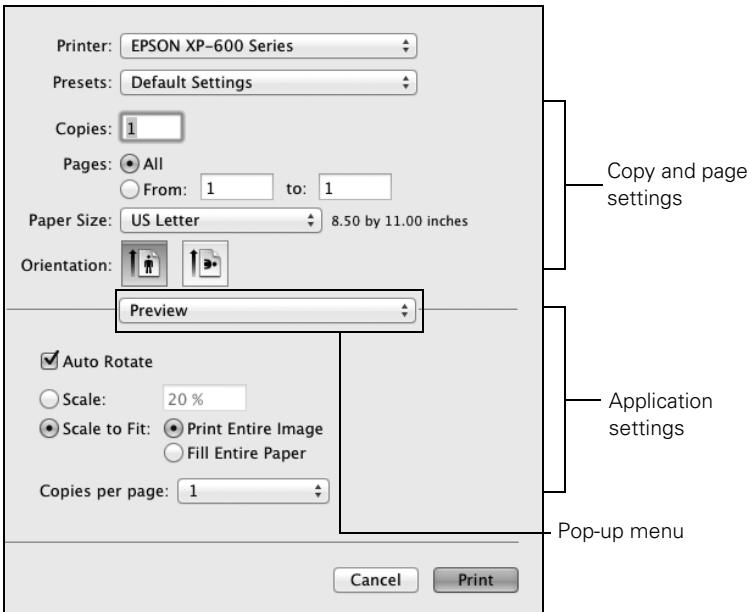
Printer: EPSON XP-600 Series

Presets: Default Settings

Copies: 1

Pages: All

From: 1 to: 1

Paper Size: US Letter 8.50 by 11.00 inches

Orientation:

Preview

Auto Rotate

Scale: 20 %

Scale to Fit: Print Entire Image

Fill Entire Paper

Copies per page: 1

Cancel Print

Copy and page settings

Application settings

Pop-up menu